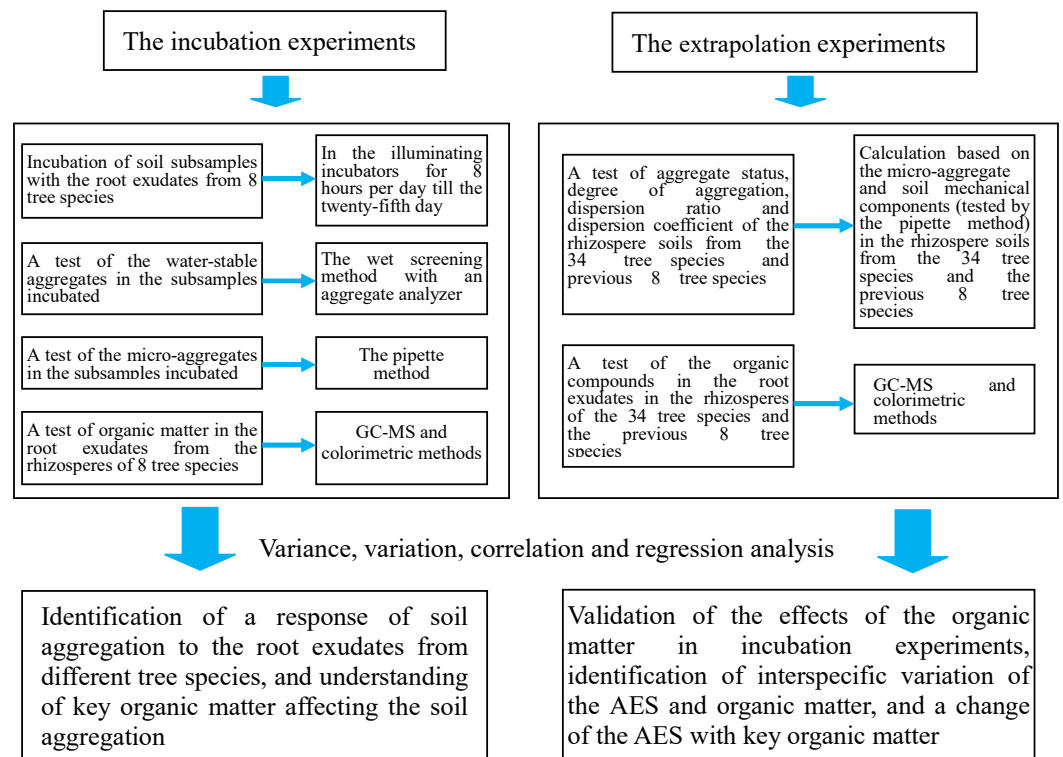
The incubation experiments

Incubation of soil subsamples with the root exudates from 8 tree species

In the illuminating incubators for 8 hours per day till the twenty-fifth day

A test of the water-stable aggregates in the subsamples incubated

The wet screening method with an aggregate analyzer

A test of the micro-aggregates in the subsamples incubated

The pipette method

A test of organic matter in the root exudates from the rhizosperes of 8 tree species

GC-MS and colorimetric methods

The extrapolation experiments

A test of aggregate status, degree of aggregation, dispersion ratio and dispersion coefficient of the rhizospere soils from the 34 tree species and previous 8 tree species

Calculation based on the micro-aggregate and soil mechanical components (tested by the pipette method) in the rhizospere soils from the 34 tree species and the previous 8 tree species

A test of the organic compounds in the root exudates in the rhizosperes of the 34 tree species and the previous 8 tree species

GC-MS and colorimetric methods

Variance, variation, correlation and regression analysis

Identification of a response of soil aggregation to the root exudates from different tree species, and understanding of key organic matter affecting the soil aggregation

Validation of the effects of the organic matter in incubation experiments, identification of interspecific variation of the AES and organic matter, and a change of the AES with key organic matter